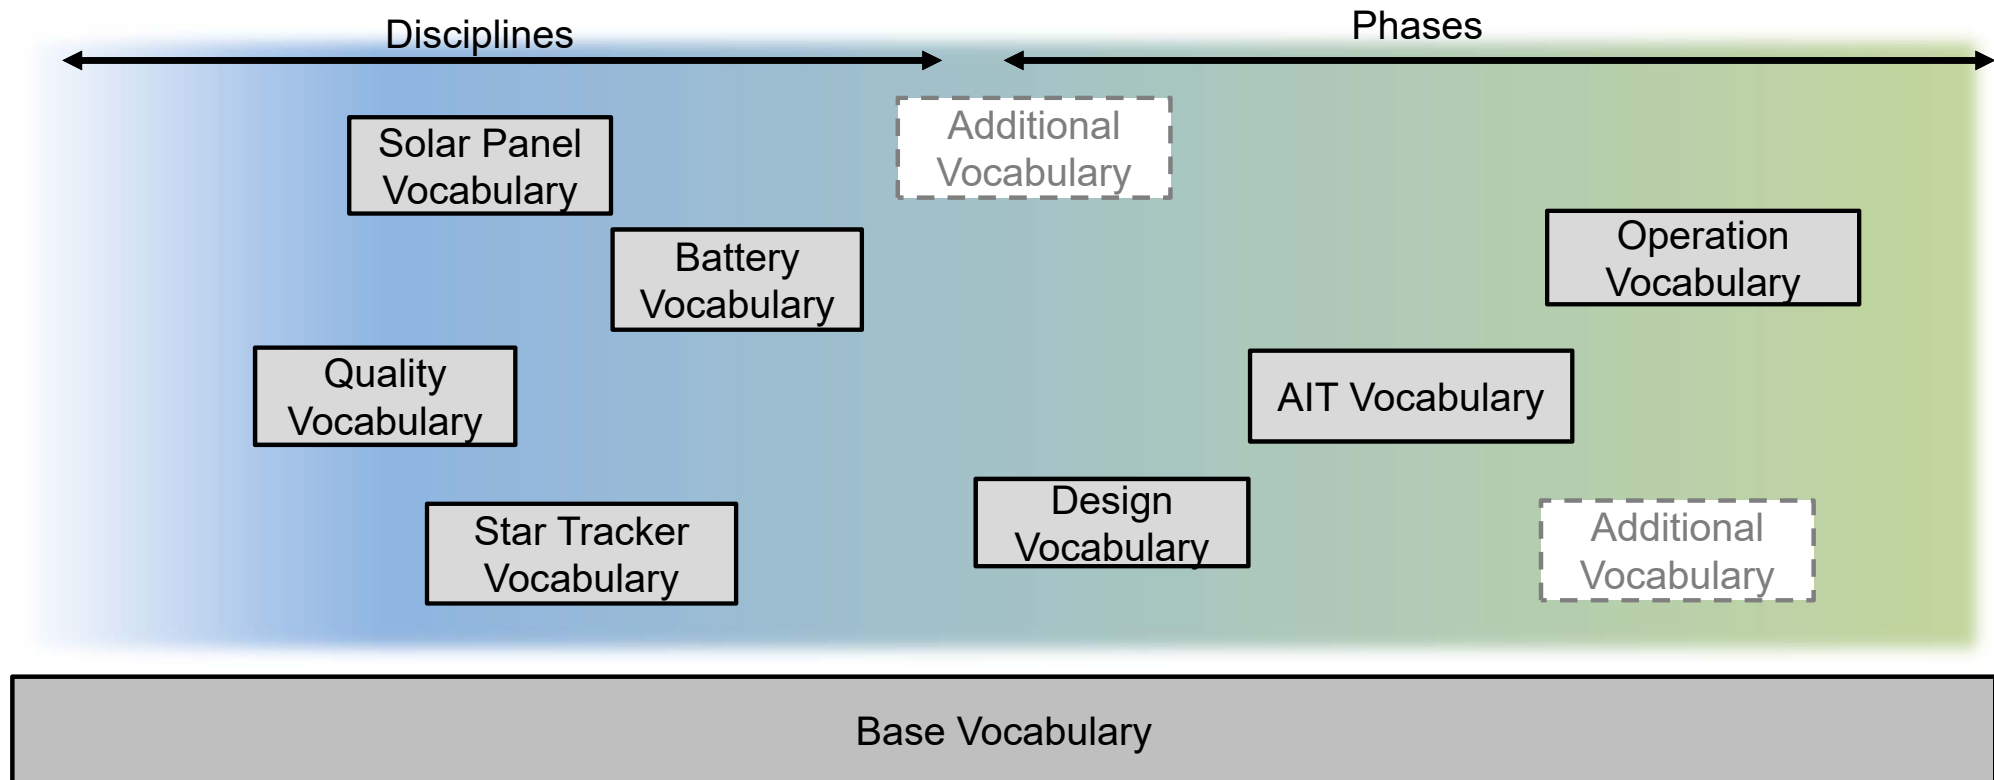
Disciplines

Phases

Additional Vocabulary

Solar Panel Vocabulary

Battery Vocabulary

Operation Vocabulary

Quality Vocabulary

AIT Vocabulary

Design Vocabulary

Star Tracker Vocabulary

Additional Vocabulary

Base Vocabulary